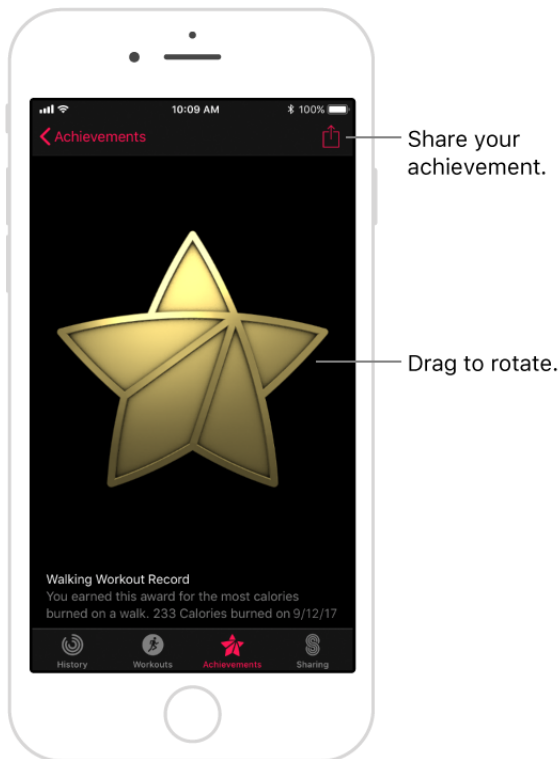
10:09 AM
100%

Achievements

Share your achievement.

Drag to rotate.

Walking Workout Record
You earned this award for the most calories burned on a walk. 233 Calories burned on 9/12/17

History
Workouts
Achievements
Sharing